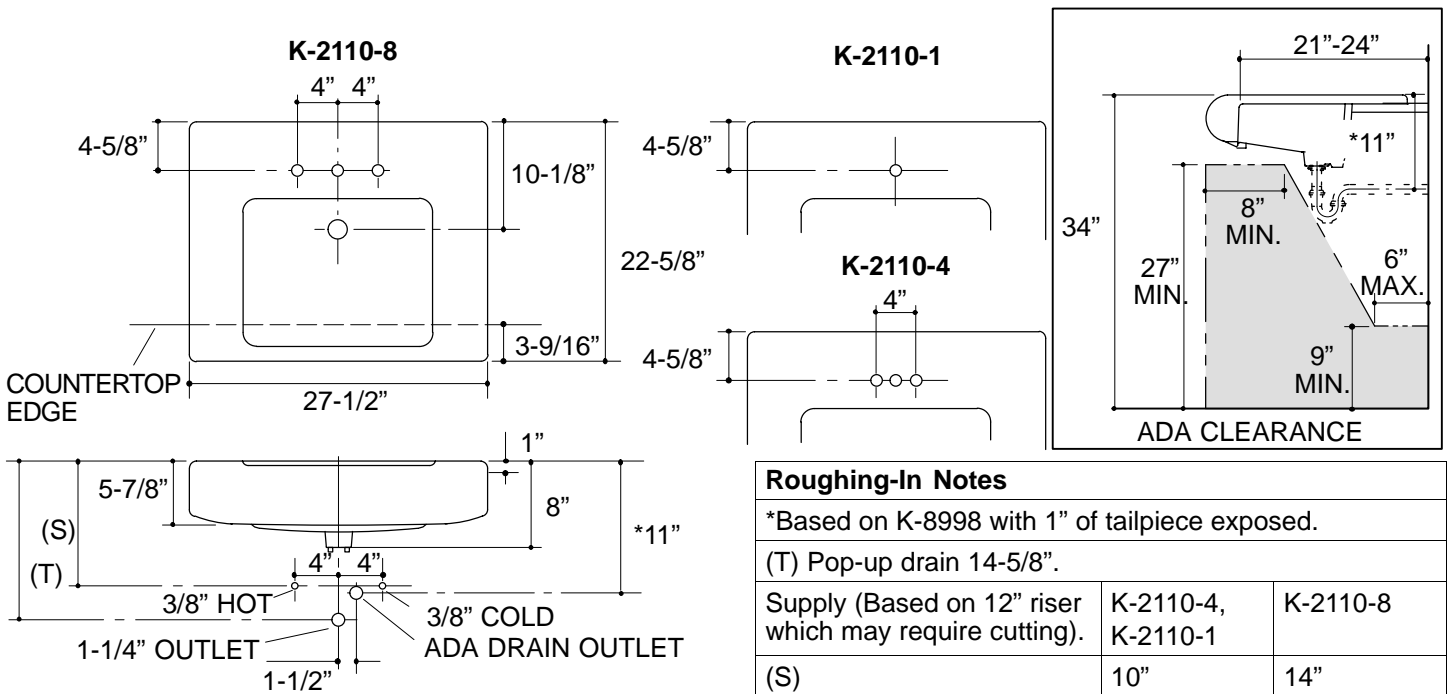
K-2110-8

4" 4"

4-5/8"

10-1/8"

22-5/8"

3-9/16"

COUNTERTOP EDGE

27-1/2"

K-2110-1

4-5/8"

K-2110-4

4"

4-5/8"

21"-24"

*11"

34"

8" MIN.

27" MIN.

6" MAX.

9" MIN.

ADA CLEARANCE

1"

5-7/8"

8"

*11"

(S)

(T)

4" 4"

3/8" HOT

3/8" COLD

1-1/4" OUTLET

ADA DRAIN OUTLET

1-1/2"

| Roughing-In Notes | | |
|---|---|---|
| *Based on K-8998 with 1" of tailpiece exposed. | | |
| (T) Pop-up drain 14-5/8". | | |
| Supply (Based on 12" riser which may require cutting). | K-2110-4, K-2110-1 | K-2110-8 |
| (S) | 10" | 14" |